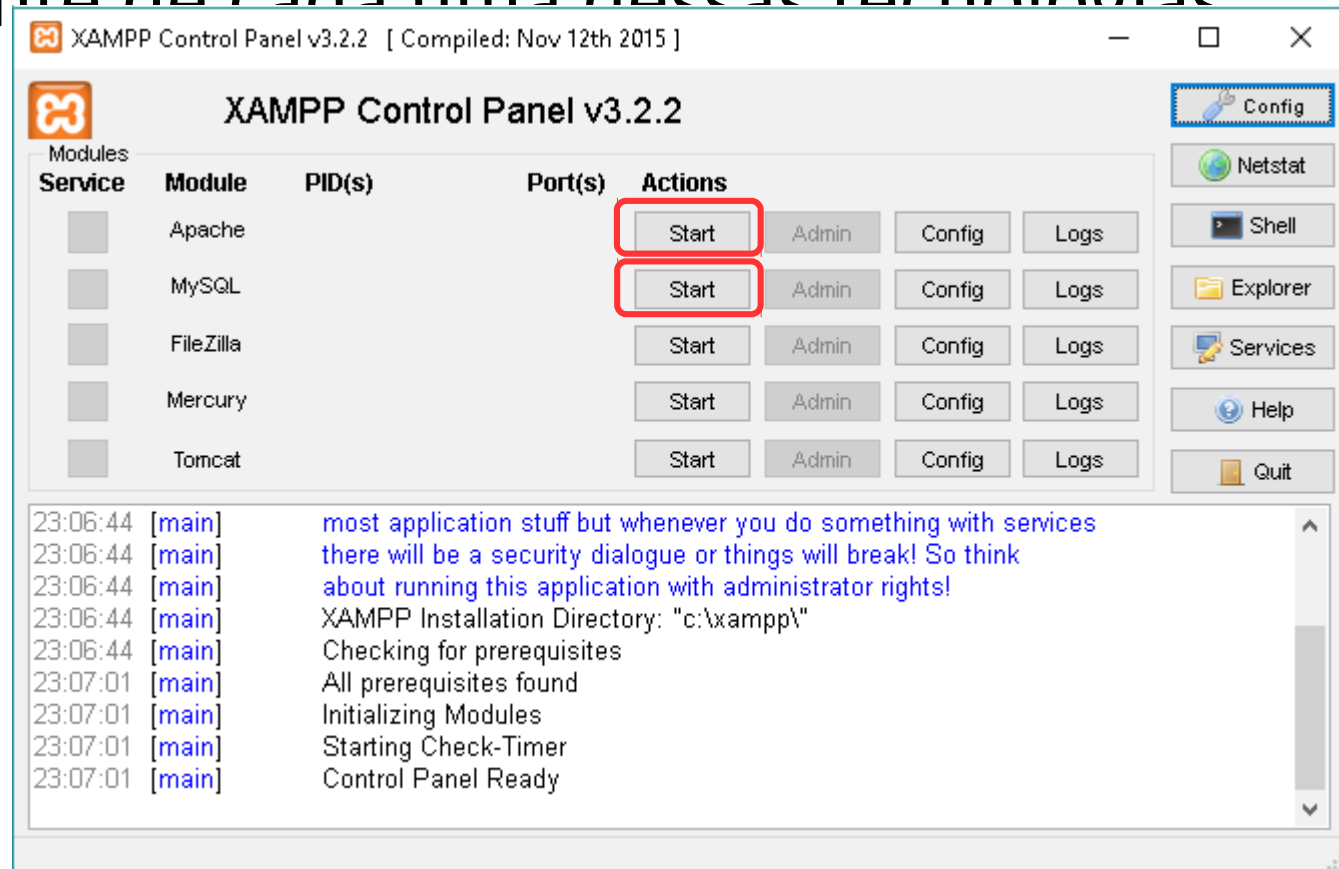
XAMPP Control Panel v3.2.2 [ Compiled: Nov 12th 2015 ]

XAMPP Control Panel v3.2.2

Config
Netstat
Shell
Explorer
Services
Help
Quit

Modules

| Service | Module | PID(s) | Port(s) | Actions | | | |
|---|---|---|---|---|---|---|---|
| | Apache | | | Start | Admin | Config | Logs |
| | MySQL | | | Start | Admin | Config | Logs |
| | FileZilla | | | Start | Admin | Config | Logs |
| | Mercury | | | Start | Admin | Config | Logs |
| | Tomcat | | | Start | Admin | Config | Logs |

23:06:44 [main] most application stuff but whenever you do something with services
23:06:44 [main] there will be a security dialogue or things will break! So think
23:06:44 [main] about running this application with administrator rights!
23:06:44 [main] XAMPP Installation Directory: "c:\xampp\"
23:06:44 [main] Checking for prerequisites
23:07:01 [main] All prerequisites found
23:07:01 [main] Initializing Modules
23:07:01 [main] Starting Check-Timer
23:07:01 [main] Control Panel Ready